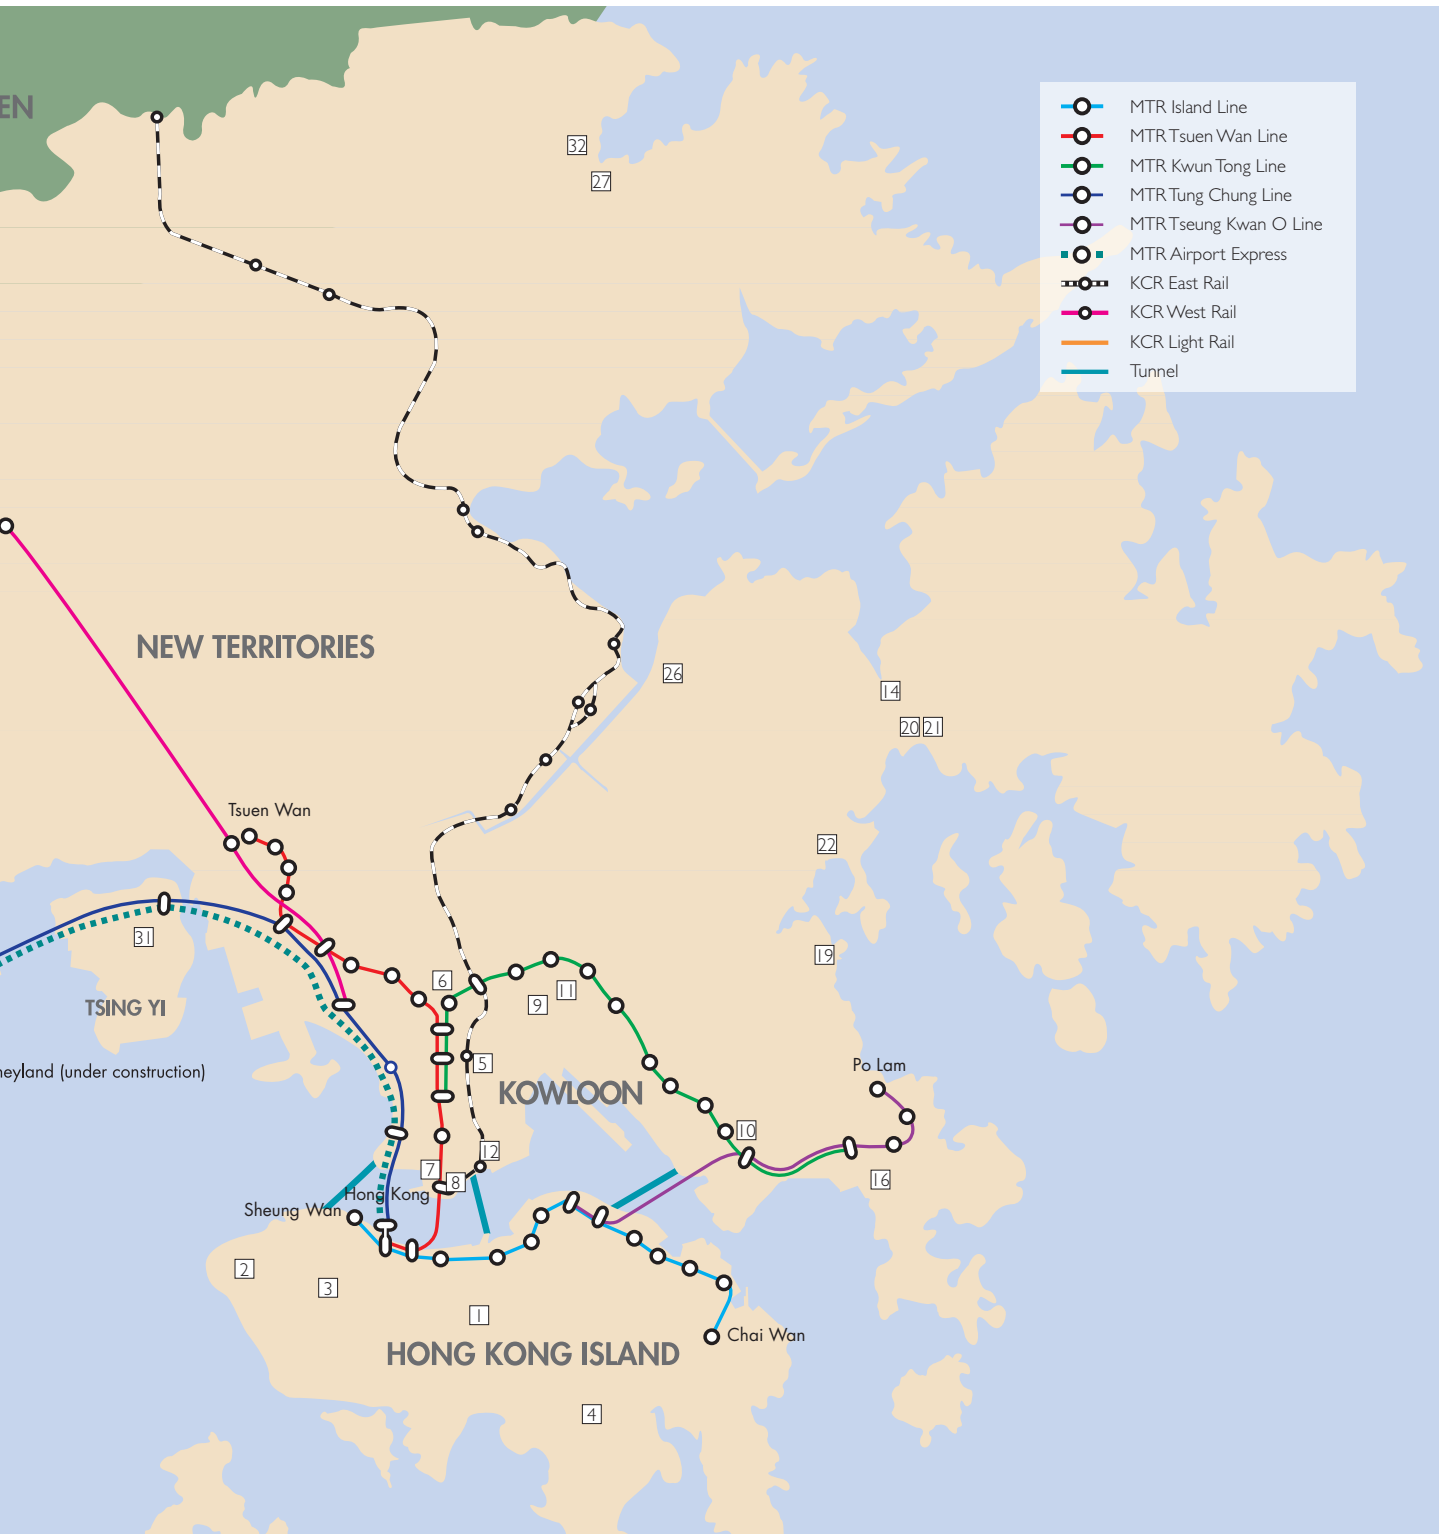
EN

MTR Island Line
MTR Tsuen Wan Line
MTR Kwun Tong Line
MTR Tung Chung Line
MTR Tseung Kwan O Line
MTR Airport Express
KCR East Rail
KCR West Rail
KCR Light Rail
Tunnel

32
27

NEW TERRITORIES

26
14
20 21
22
19

Tsuen Wan

31
TSING YI
eyland (under construction)

6
9
11
5
KOWLOON
Po Lam
10
16
12
7
8
Hong Kong
Sheung Wan

2
3
1
Chai Wan
HONG KONG ISLAND
4